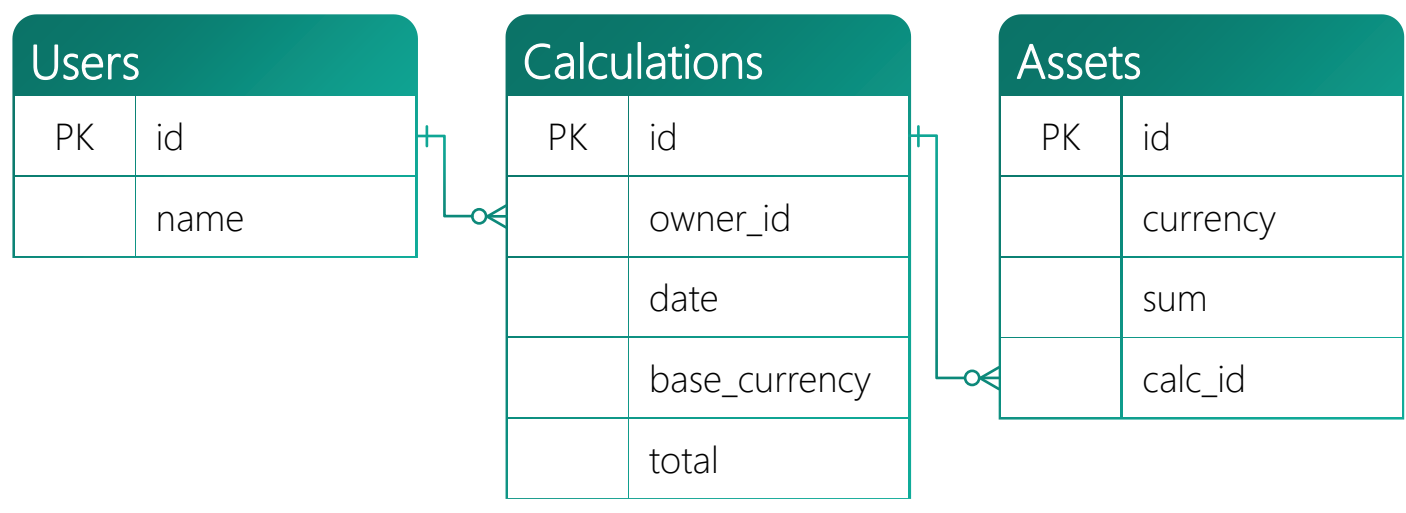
Users

| | |
|---|---|
| PK | id |
| | name |

Calculations

| | |
|---|---|
| PK | id |
| | owner_id |
| | date |
| | base_currency |
| | total |

Assets

| | |
|---|---|
| PK | id |
| | currency |
| | sum |
| | calc_id |